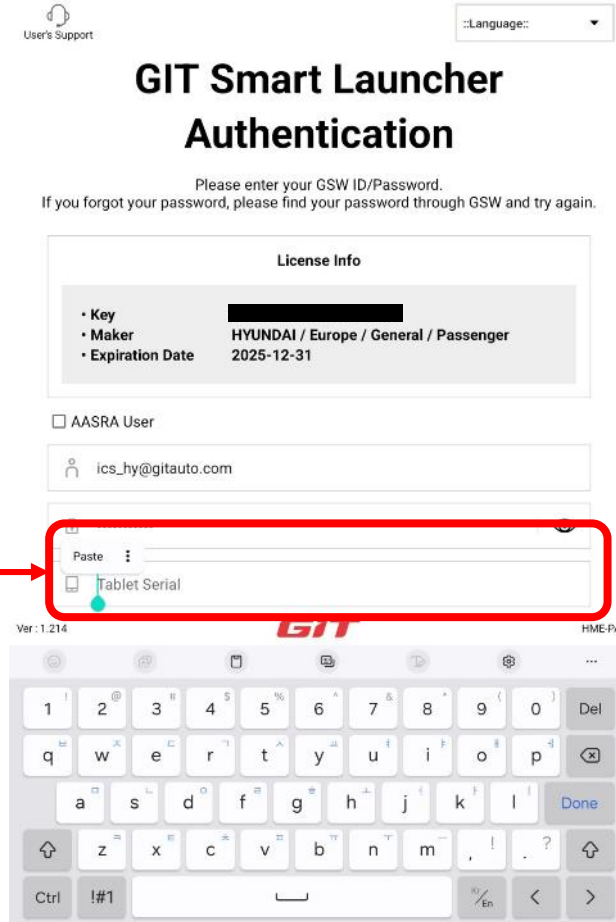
User's Support

::Language::

GIT Smart Launcher Authentication

Please enter your GSW ID/Password.
If you forgot your password, please find your password through GSW and try again.

License Info

• Key
• Maker HYUNDAI / Europe / General / Passenger
• Expiration Date 2025-12-31

☐ AASRA User

ics_hy@gitauto.com

Paste ⋮

Tablet Serial

Ver : 1.214 GIT HME-P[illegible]

1 2 3 4 5 6 7 8 9 0 Del
q w e r t y u i o p
a s d f g h j k l Done
z x c v b n m , .
Ctrl !#1